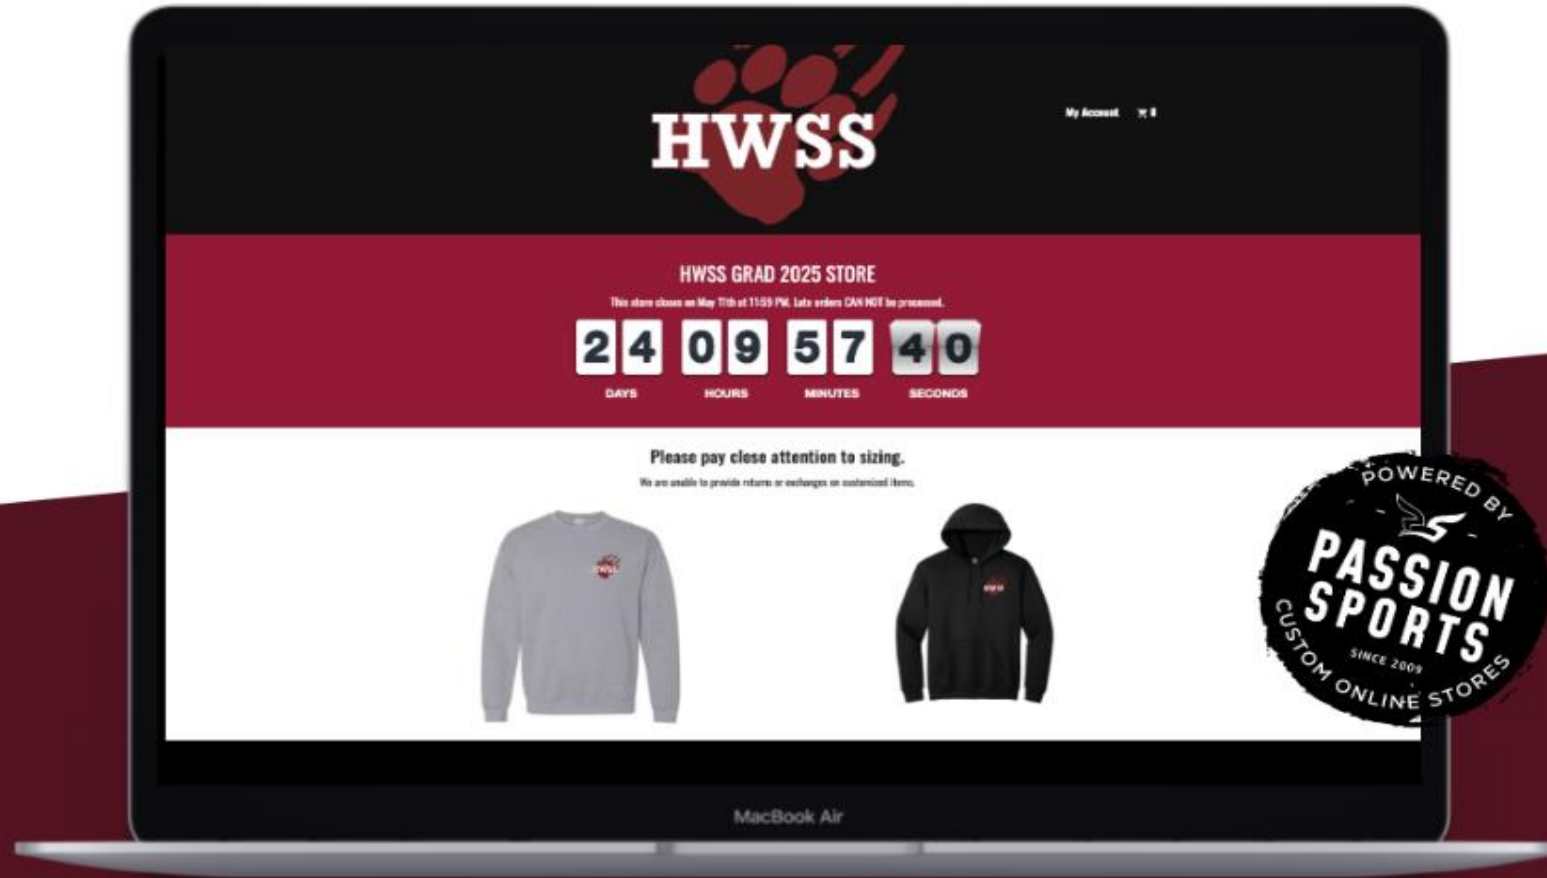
HWSS

My Account 0

HWSS GRAD 2025 STORE

This store closes on May 11th at 11:59 PM. Late orders CAN NOT be processed.

24 DAYS 09 HOURS 57 MINUTES 40 SECONDS

Please pay close attention to sizing.

We are unable to provide returns or exchanges on customized items.

POWERED BY PASSION SPORTS SINCE 2009 CUSTOM ONLINE STORES

MacBook Air